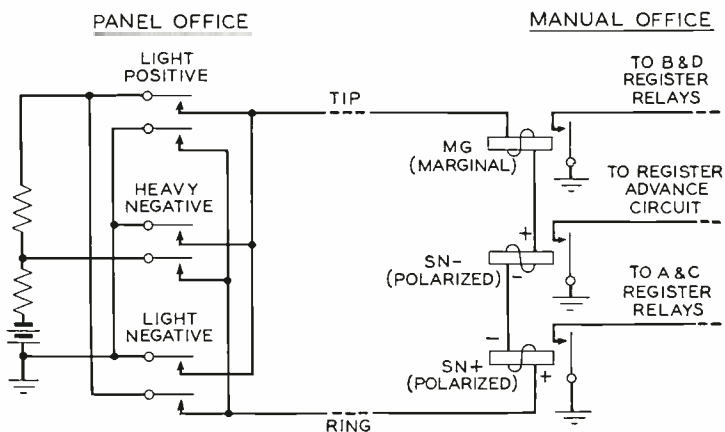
PANEL OFFICE

MANUAL OFFICE

LIGHT POSITIVE

HEAVY NEGATIVE

LIGHT NEGATIVE

TIP

RING

MG (MARGINAL)

SN- (POLARIZED)

SN+ (POLARIZED)

+

-

-

+

TO B&D REGISTER RELAYS

TO REGISTER ADVANCE CIRCUIT

TO A&C REGISTER RELAYS